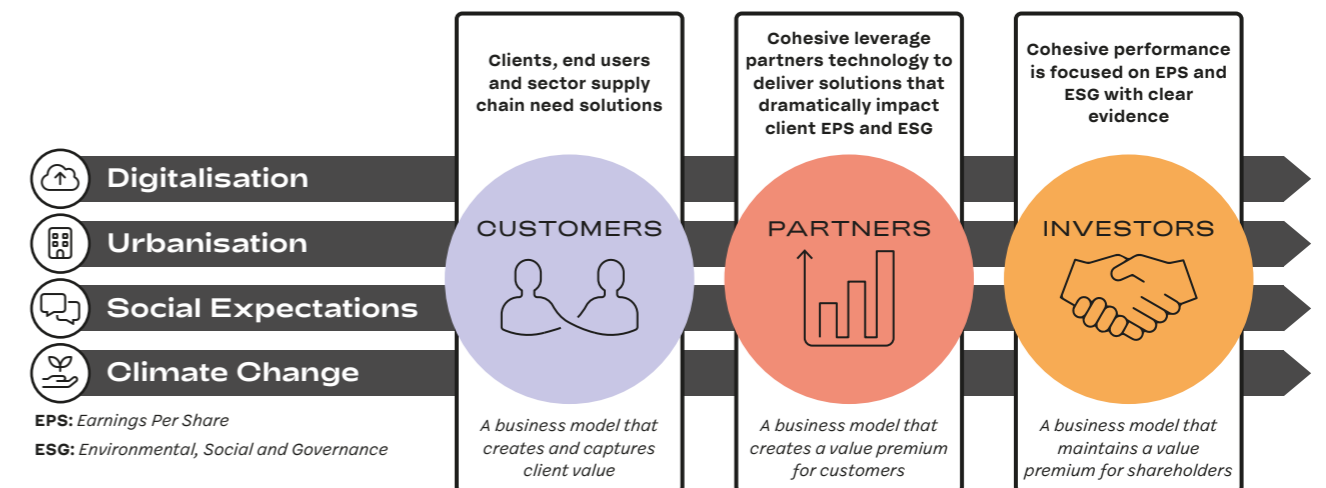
Digitalisation

Urbanisation

Social Expectations

Climate Change

EPS: Earnings Per Share

ESG: Environmental, Social and Governance

Clients, end users and sector supply chain need solutions

CUSTOMERS

A business model that creates and captures client value

Cohesive leverage partners technology to deliver solutions that dramatically impact client EPS and ESG

PARTNERS

A business model that creates a value premium for customers

Cohesive performance is focused on EPS and ESG with clear evidence

INVESTORS

A business model that maintains a value premium for shareholders